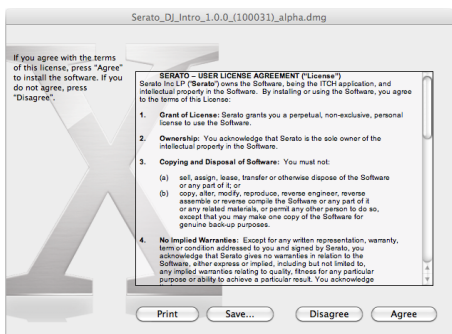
Serato_DJ_Intro_1.0.0_(100031)_alpha.dmg

If you agree with the terms of this license, press "Agree" to install the software. If you do not agree, press "Disagree".

SERATO – USER LICENSE AGREEMENT ("License")
Serato Inc LP ("Serato") owns the Software, being the ITCH application, and intellectual property in the Software. By installing or using the Software, you agree to the terms of this License:

1. Grant of License: Serato grants you a perpetual, non-exclusive, personal license to use the Software.

2. Ownership: You acknowledge that Serato is the sole owner of the intellectual property in the Software.

3. Copying and Disposal of Software: You must not:

(a) sell, assign, lease, transfer or otherwise dispose of the Software or any part of it; or
(b) copy, alter, modify, reproduce, reverse engineer, reverse assemble or reverse compile the Software or any part of it or any related materials, or permit any other person to do so, except that you may make one copy of the Software for genuine back-up purposes.

4. No Implied Warranties: Except for any written representation, warranty, term or condition addressed to you and signed by Serato, you acknowledge that Serato gives no warranties in relation to the Software, either express or implied, including but not limited to, any implied warranties relating to quality, fitness for any particular purpose or ability to achieve a particular result. You acknowledge

Print | Save... | Disagree | Agree